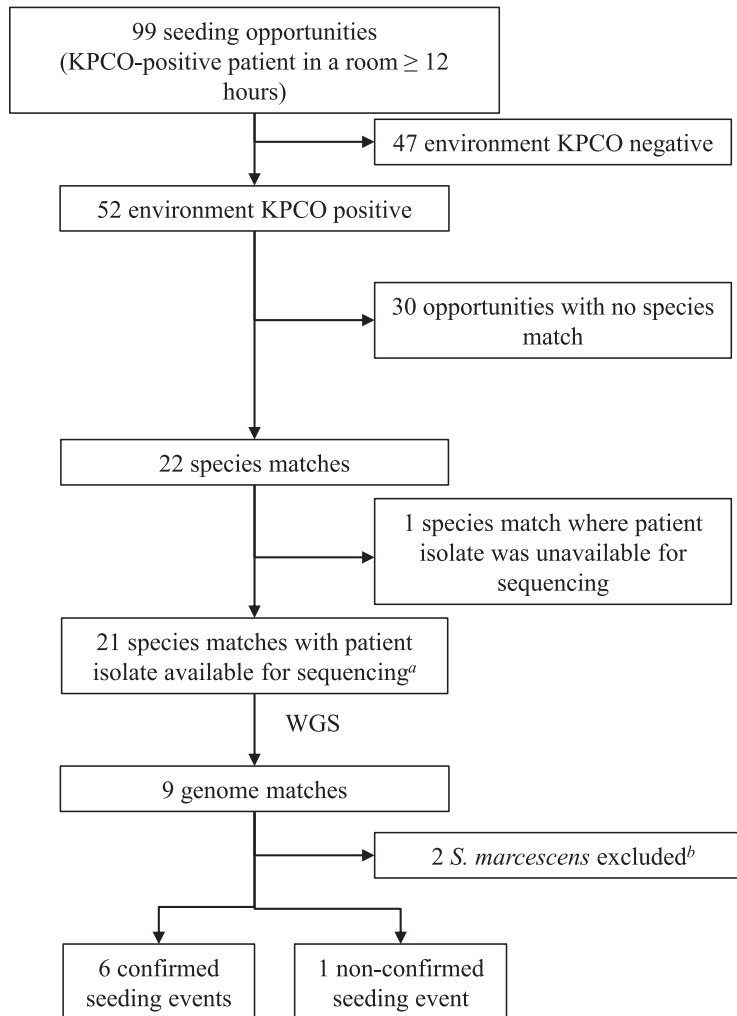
99 seeding opportunities (KPCO-positive patient in a room $\geq$ 12 hours)

47 environment KPCO negative

52 environment KPCO positive

30 opportunities with no species match

22 species matches

1 species match where patient isolate was unavailable for sequencing

21 species matches with patient isolate available for sequencing$^{a}$

WGS

9 genome matches

2 *S. marcescens* excluded$^{b}$

6 confirmed seeding events

1 non-confirmed seeding event